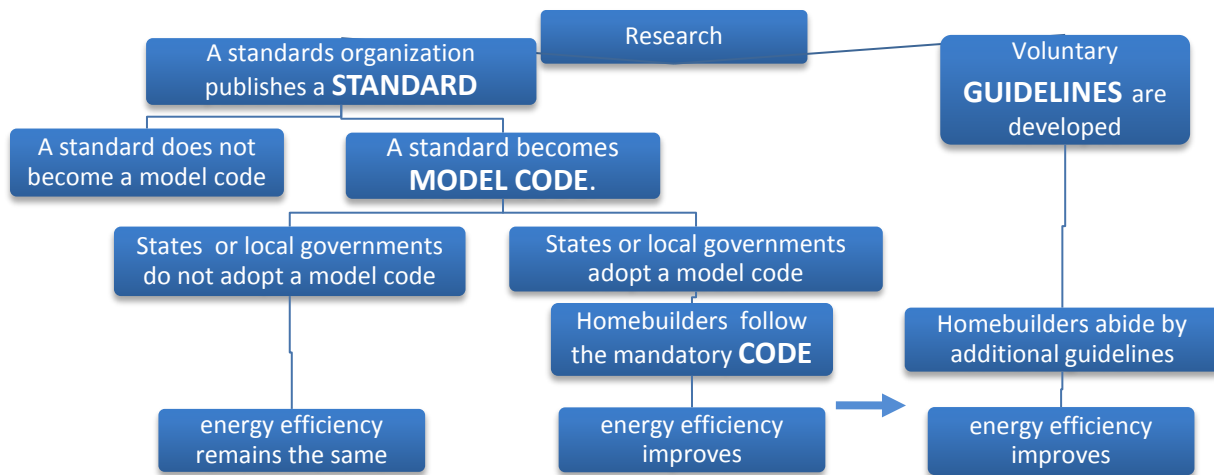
Research

A standards organization publishes a **STANDARD**

Voluntary **GUIDELINES** are developed

A standard does not become a model code

A standard becomes **MODEL CODE**.

States or local governments do not adopt a model code

States or local governments adopt a model code

Homebuilders follow the mandatory **CODE**

Homebuilders abide by additional guidelines

energy efficiency remains the same

energy efficiency improves

energy efficiency improves